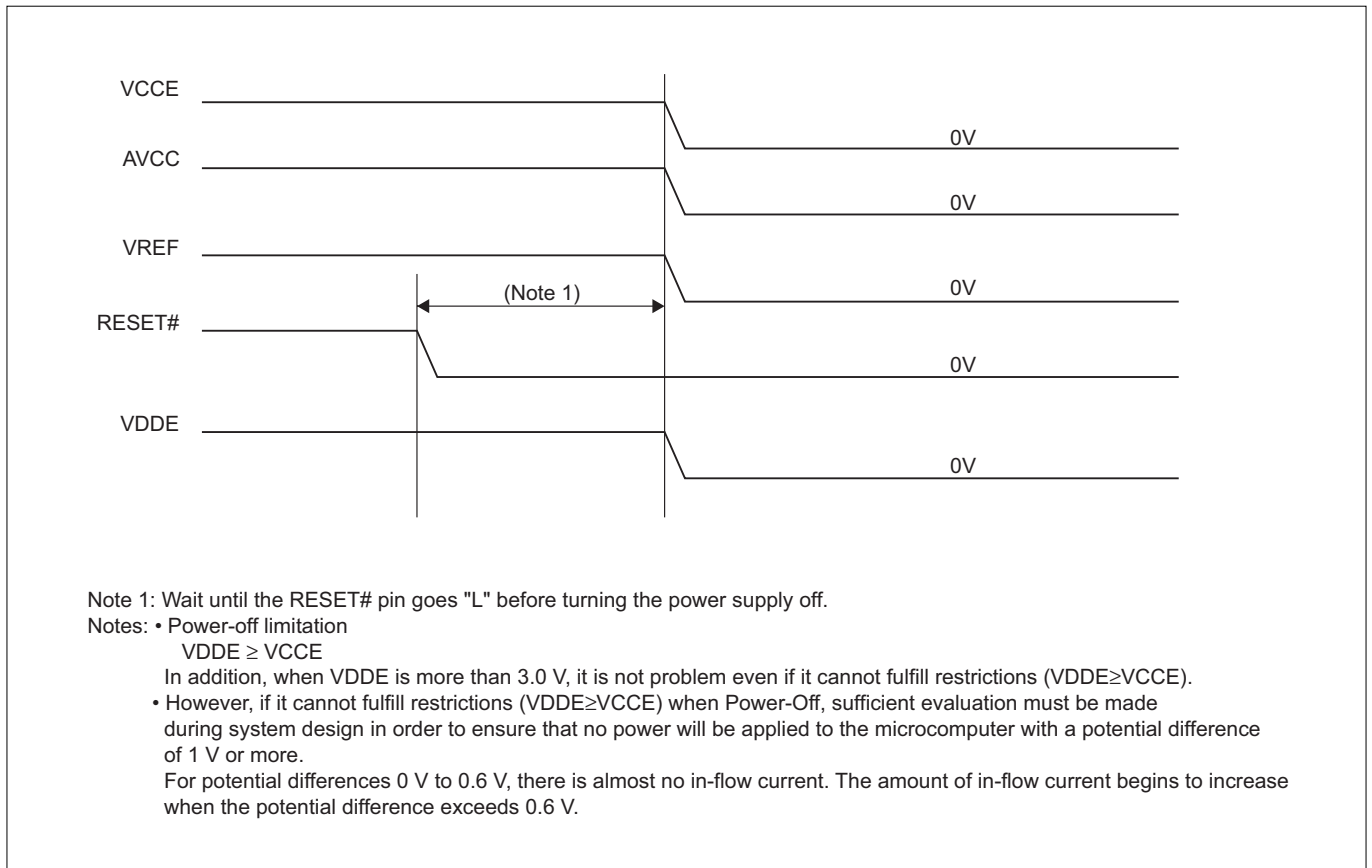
VCCE

0V

AVCC

0V

VREF

0V

(Note 1)

RESET#

0V

VDDE

0V

Note 1: Wait until the RESET# pin goes "L" before turning the power supply off.
Notes: • Power-off limitation
VDDE ≥ VCCE
In addition, when VDDE is more than 3.0 V, it is not problem even if it cannot fulfill restrictions (VDDE≥VCCE).
• However, if it cannot fulfill restrictions (VDDE≥VCCE) when Power-Off, sufficient evaluation must be made during system design in order to ensure that no power will be applied to the microcomputer with a potential difference of 1 V or more.
For potential differences 0 V to 0.6 V, there is almost no in-flow current. The amount of in-flow current begins to increase when the potential difference exceeds 0.6 V.